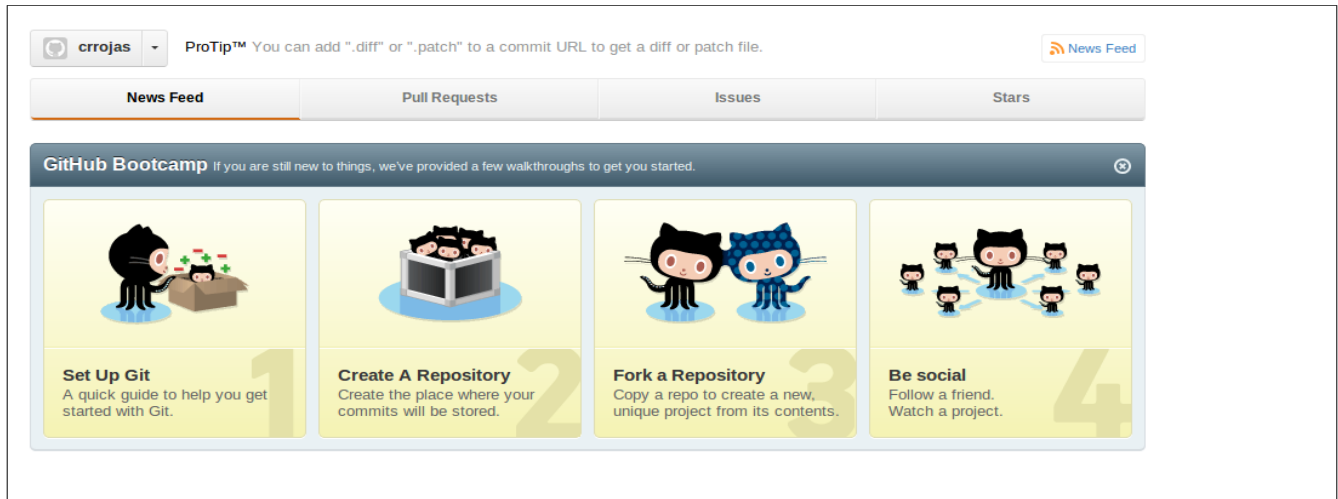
crrojas

ProTip™ You can add ".diff" or ".patch" to a commit URL to get a diff or patch file.

News Feed

| News Feed | Pull Requests | Issues | Stars |
|---|---|---|---|

GitHub Bootcamp If you are still new to things, we've provided a few walkthroughs to get you started.

Set Up Git
A quick guide to help you get started with Git.
1

Create A Repository
Create the place where your commits will be stored.
2

Fork a Repository
Copy a repo to create a new, unique project from its contents.
3

Be social
Follow a friend. Watch a project.
4